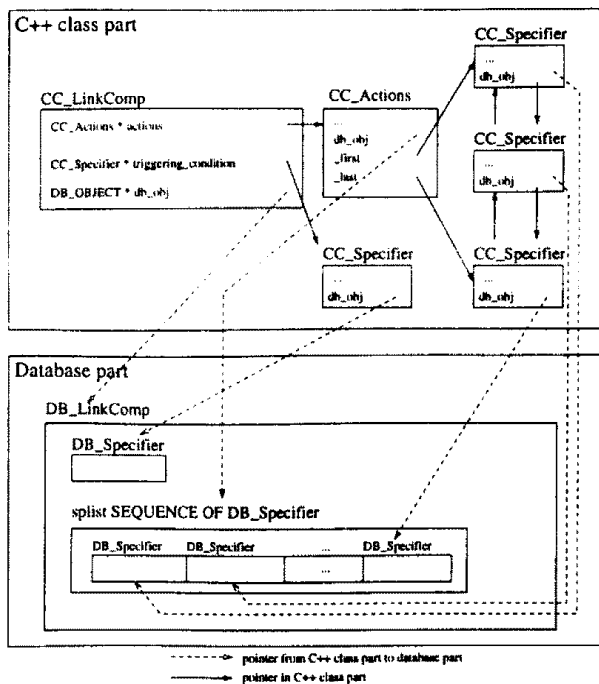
C++ class part

CC_LinkComp

CC_Actions * actions

CC_Specifier * triggering_condition

DB_OBJECT * db_obj

CC_Actions

...

db_obj

_first

_last

CC_Specifier

...

db_obj

CC_Specifier

...

db_obj

CC_Specifier

...

db_obj

CC_Specifier

...

db_obj

CC_Specifier

...

db_obj

Database part

DB_LinkComp

DB_Specifier

splist SEQUENCE OF DB_Specifier

DB_Specifier

DB_Specifier

...

DB_Specifier

...

pointer from C++ class part to database part

pointer in C++ class part